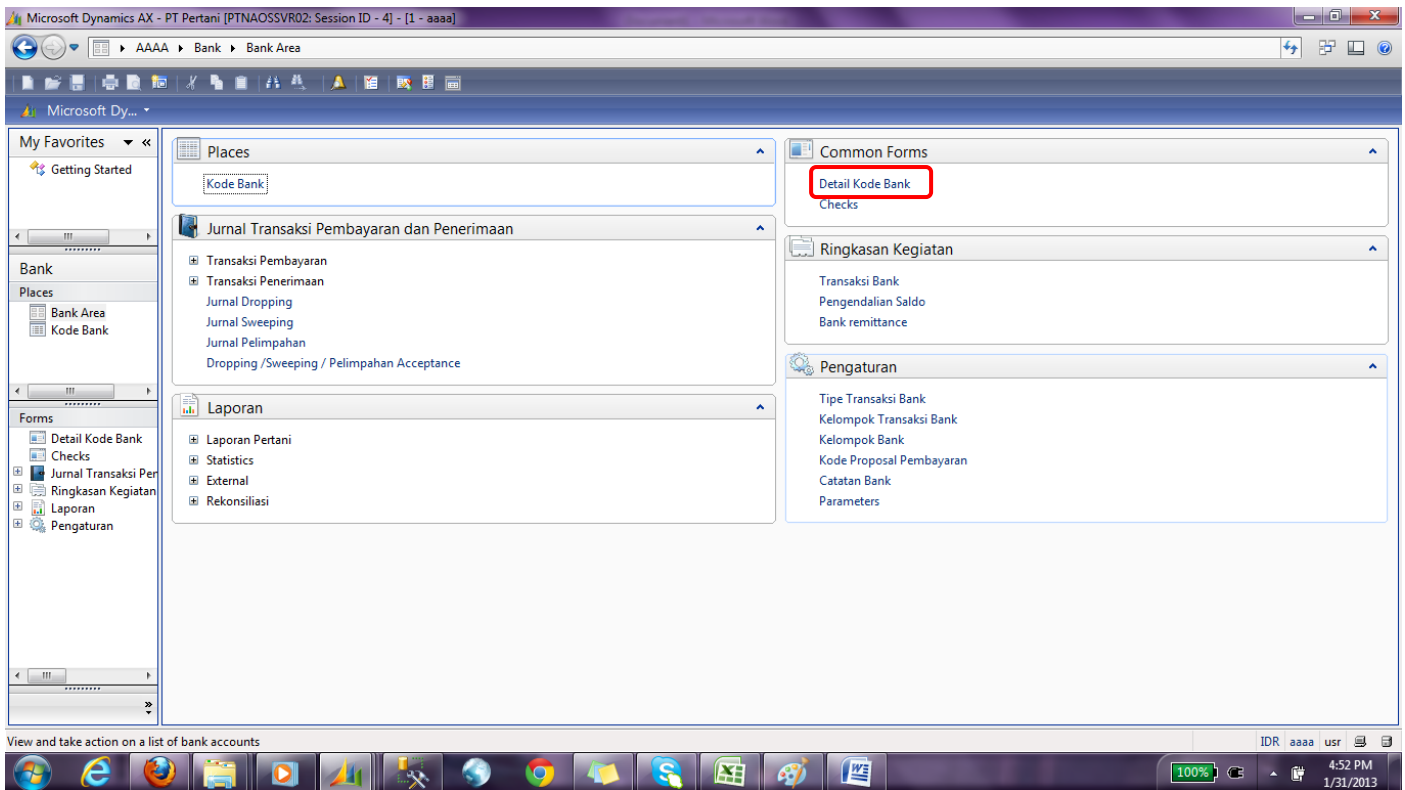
Microsoft Dynamics AX - PT Pertani [PTNAOSSVR02: Session ID - 4] - [1 - aaaa]

AAAA ▸ Bank ▸ Bank Area

Microsoft Dy...

My Favorites
Getting Started

Bank
Places
Bank Area
Kode Bank

Forms
Detail Kode Bank
Checks
Jurnal Transaksi Per
Ringkasan Kegiatan
Laporan
Pengaturan

Places
Kode Bank

Jurnal Transaksi Pembayaran dan Penerimaan
Transaksi Pembayaran
Transaksi Penerimaan
Jurnal Dropping
Jurnal Sweeping
Jurnal Pelimpahan
Dropping /Sweeping / Pelimpahan Acceptance

Laporan
Laporan Pertani
Statistics
External
Rekonsiliasi

Common Forms
Detail Kode Bank
Checks

Ringkasan Kegiatan
Transaksi Bank
Pengendalian Saldo
Bank remittance

Pengaturan
Tipe Transaksi Bank
Kelompok Transaksi Bank
Kelompok Bank
Kode Proposal Pembayaran
Catatan Bank
Parameters

View and take action on a list of bank accounts
IDR aaaa usr

100%
4:52 PM
1/31/2013